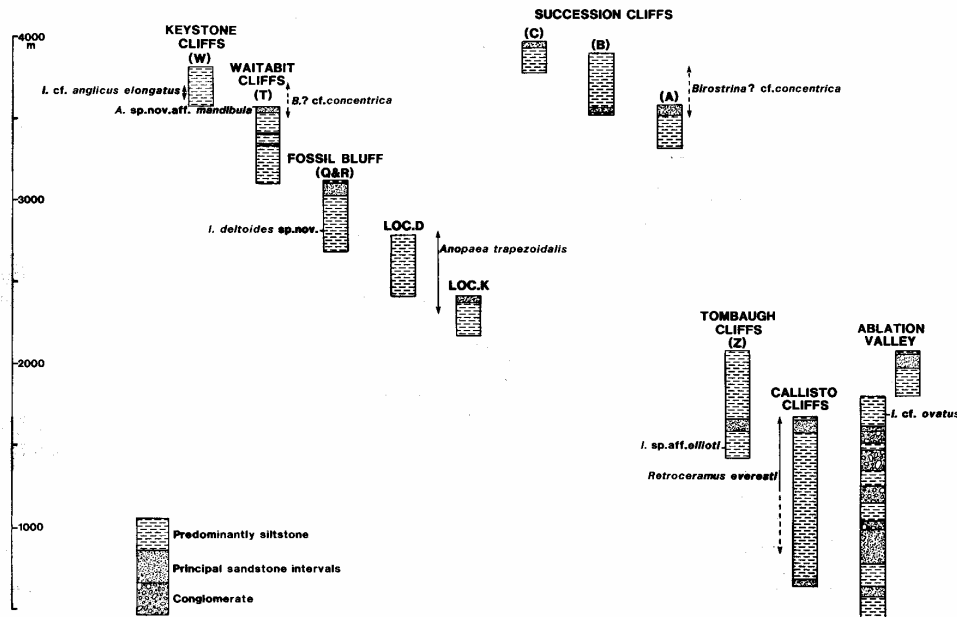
4000
m

3000

2000

1000

KEYSTONE CLIFFS
(W)

I. cf. anglicus elongatus

WAITABIT CLIFFS
(T)

A. sp.nov.aff. mandibula

B.? cf.concentrica

FOSSIL BLUFF
(Q&R)

I. deltoides sp.nov.

LOC.D

Anopaea trapezoidalis

LOC.K

SUCCESSION CLIFFS

(C)

(B)

(A)

Birostrina? cf.concentrica

TOMBAUGH CLIFFS
(Z)

I. sp.aff.ellioti

Retroceramus everesti

CALLISTO CLIFFS

ABLATION VALLEY

I. cf. ovatus

Predominantly siltstone

Principal sandstone intervals

Conglomerate